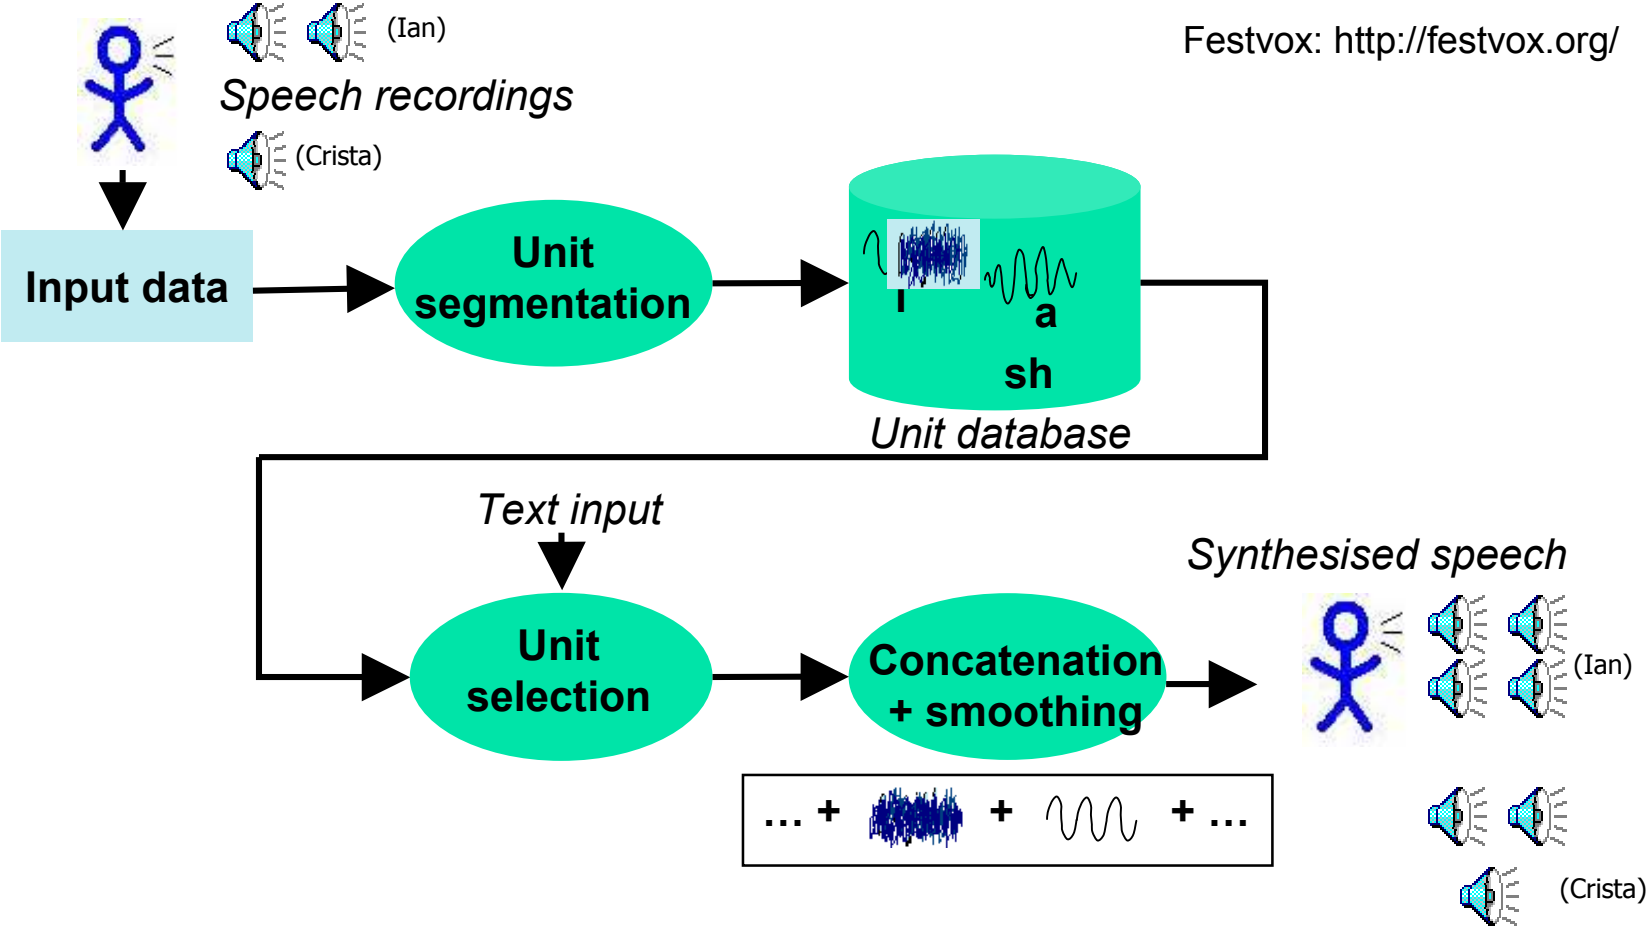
(Ian)

Festvox: http://festvox.org/

Speech recordings

(Crista)

Input data

Unit segmentation

i

a

sh

Unit database

Text input

Synthesised speech

Unit selection

Concatenation + smoothing

(Ian)

... + + + ...

(Crista)